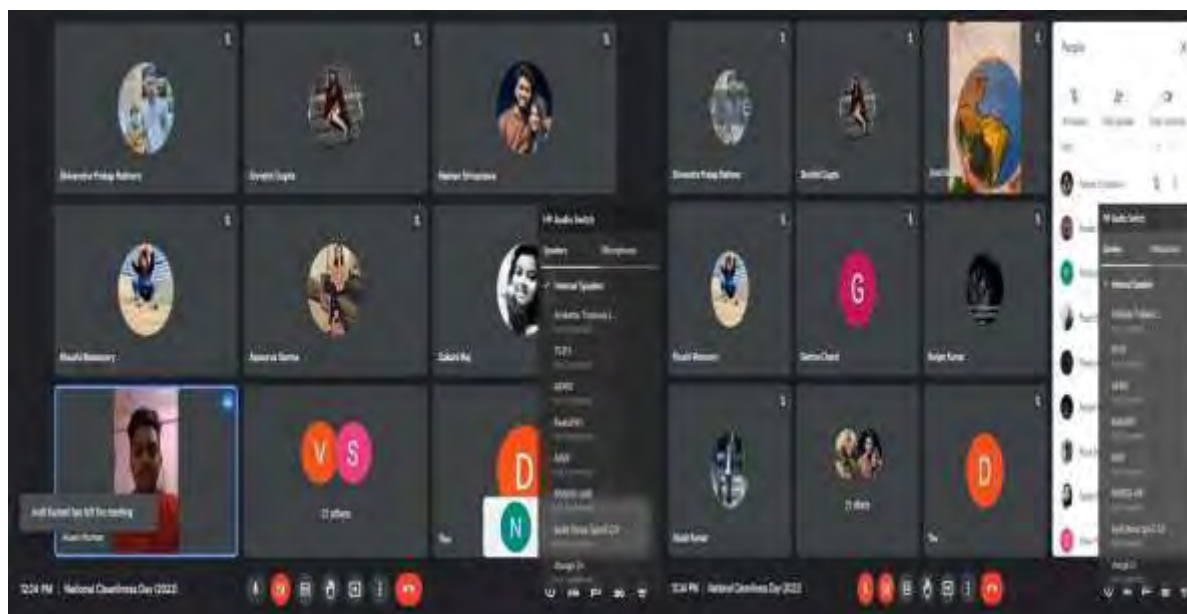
Shivendra Pratap Rathore
Shrishti Gupta
Naman Srivastava
Khushi Ramswary
Apoorva Verma
Sakshi Raj
V S
21 others
D
N
You
G
D
21 others
You
People
HP Audio Switch
Speakers
Microphones
Internal Speaker
12:24 PM | National Cleanliness Day (2023)
12:24 PM | National Cleanliness Day (2023)